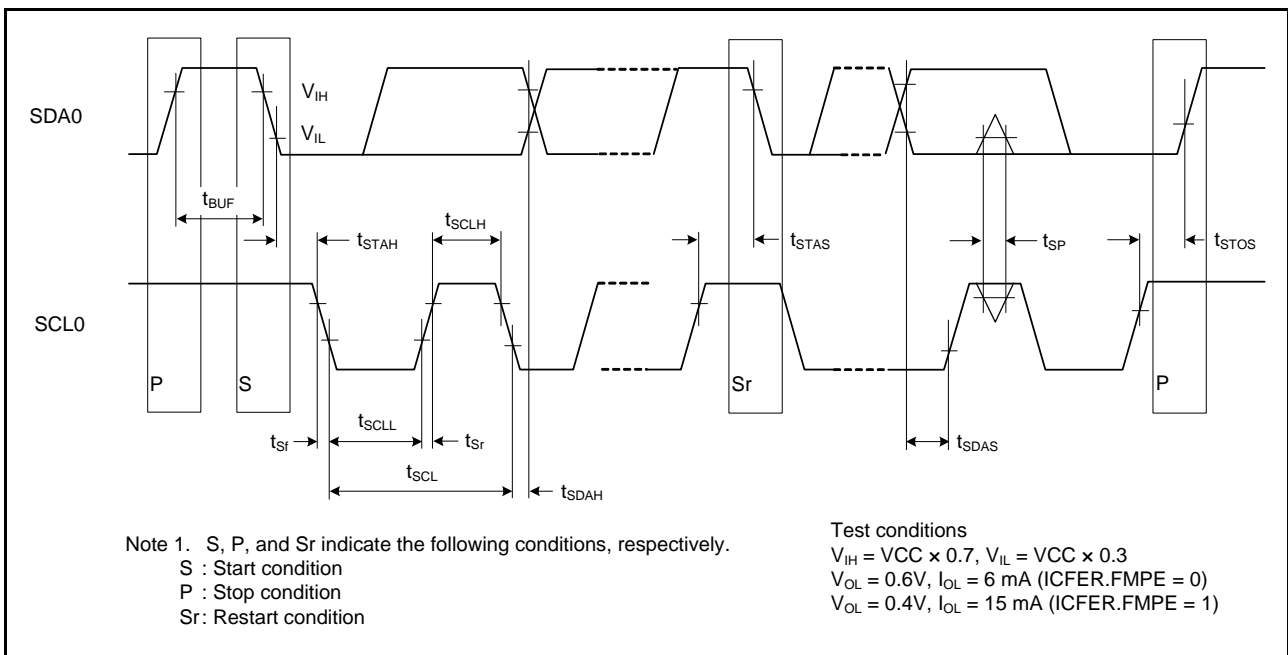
SDA0

$V_{IH}$

$V_{IL}$

$t_{BUF}$

$t_{STAH}$

$t_{SCLH}$

$t_{STAS}$

$t_{SP}$

$t_{STOS}$

SCL0

P

S

Sr

P

$t_{Sf}$

$t_{SCLL}$

$t_{Sr}$

$t_{SCL}$

$t_{SDAH}$

$t_{SDAS}$

Note 1. S, P, and Sr indicate the following conditions, respectively.
S : Start condition
P : Stop condition
Sr: Restart condition

Test conditions
$V_{IH}$ = VCC × 0.7, $V_{IL}$ = VCC × 0.3
$V_{OL}$ = 0.6V, $I_{OL}$ = 6 mA (ICFER.FMPE = 0)
$V_{OL}$ = 0.4V, $I_{OL}$ = 15 mA (ICFER.FMPE = 1)